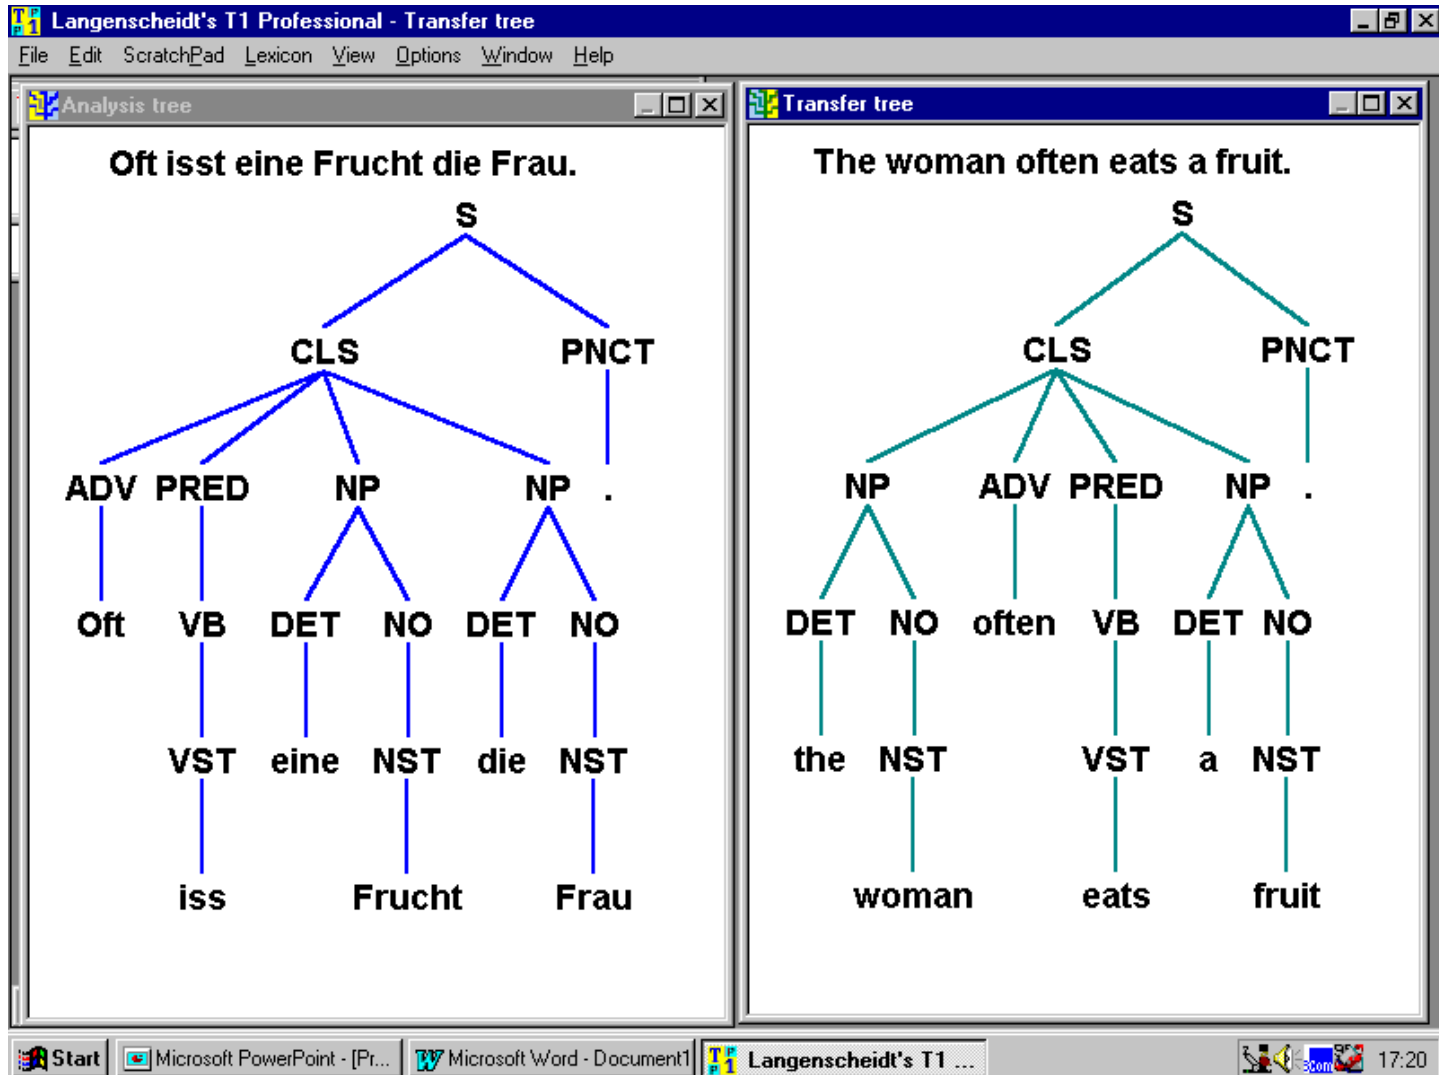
Langenscheidt's T1 Professional - Transfer tree

File Edit ScratchPad Lexicon View Options Window Help

Analysis tree

Oft isst eine Frucht die Frau.

S

CLS PNCT

ADV PRED NP NP .

Oft VB DET NO DET NO

VST eine NST die NST

iss Frucht Frau

Transfer tree

The woman often eats a fruit.

S

CLS PNCT

NP ADV PRED NP .

DET NO often VB DET NO

the NST VST a NST

woman eats fruit

Start Microsoft PowerPoint - [Pr... Microsoft Word - Document1 Langenscheidt's T1 ... 17:20